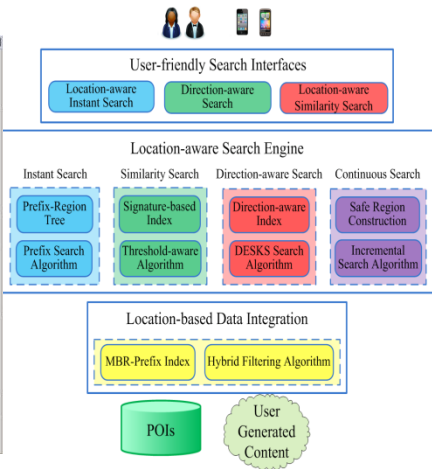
User-friendly Search Interfaces

Location-aware Instant Search

Direction-aware Search

Location-aware Similarity Search

Location-aware Search Engine

Instant Search

Prefix-Region Tree

Prefix Search Algorithm

Similarity Search

Signature-based Index

Threshold-aware Algorithm

Direction-aware Search

Direction-aware Index

DESKS Search Algorithm

Continuous Search

Safe Region Construction

Incremental Search Algorithm

Location-based Data Integration

MBR-Prefix Index

Hybrid Filtering Algorithm

POIs

User Generated Content